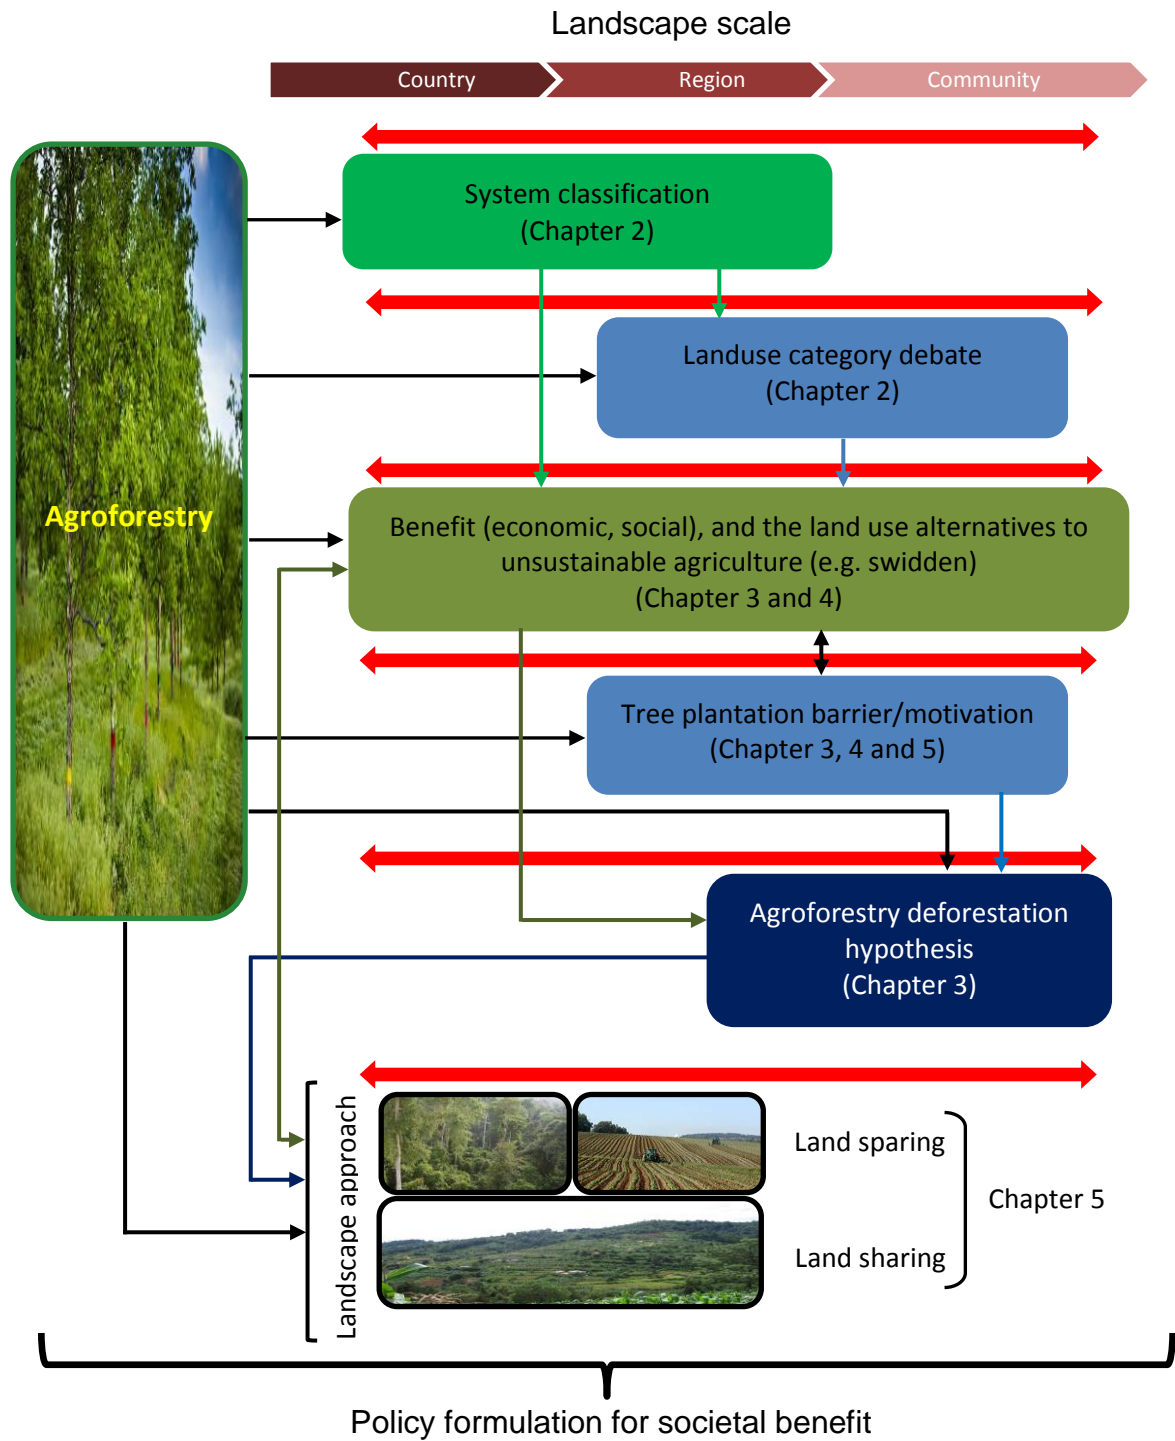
Landscape scale

Country

Region

Community

Agroforestry

System classification
(Chapter 2)

Landuse category debate
(Chapter 2)

Benefit (economic, social), and the land use alternatives to unsustainable agriculture (e.g. swidden)
(Chapter 3 and 4)

Tree plantation barrier/motivation
(Chapter 3, 4 and 5)

Agroforestry deforestation hypothesis
(Chapter 3)

Landscape approach

Land sparing

Land sharing

Chapter 5

Policy formulation for societal benefit